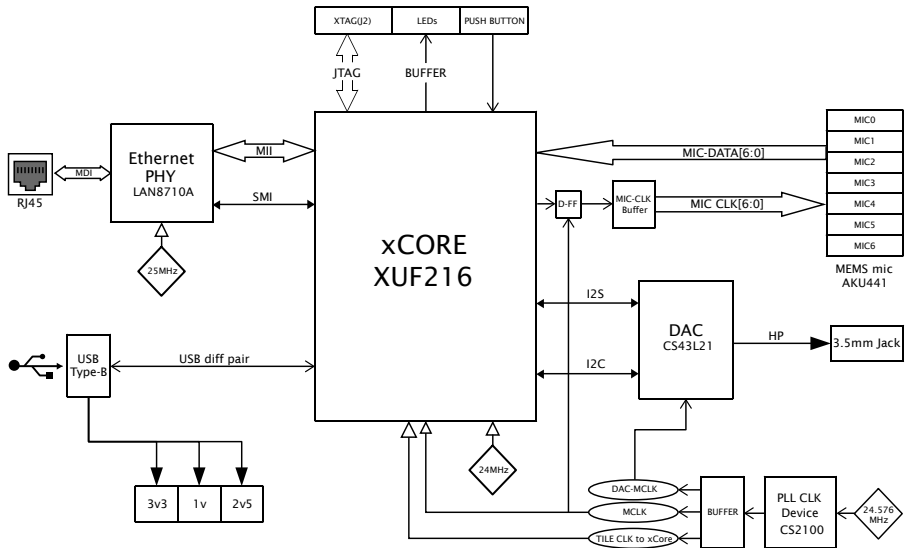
XTAG(J2)
LEDs
PUSH BUTTON
JTAG
BUFFER
MDI
RJ45
Ethernet PHY
LAN8710A
MII
SMI
25MHz
xCORE
XUF216
D-FF
MIC-CLK Buffer
MIC-DATA[6:0]
MIC CLK[6:0]
MIC0
MIC1
MIC2
MIC3
MIC4
MIC5
MIC6
MEMS mic
AKU441
I2S
I2C
DAC
CS43L21
HP
3.5mm Jack
USB Type-B
USB diff pair
3v3
1v
2v5
24MHz
DAC-MCLK
MCLK
TILE CLK to xCore
BUFFER
PLL CLK Device
CS2100
24.576 MHz